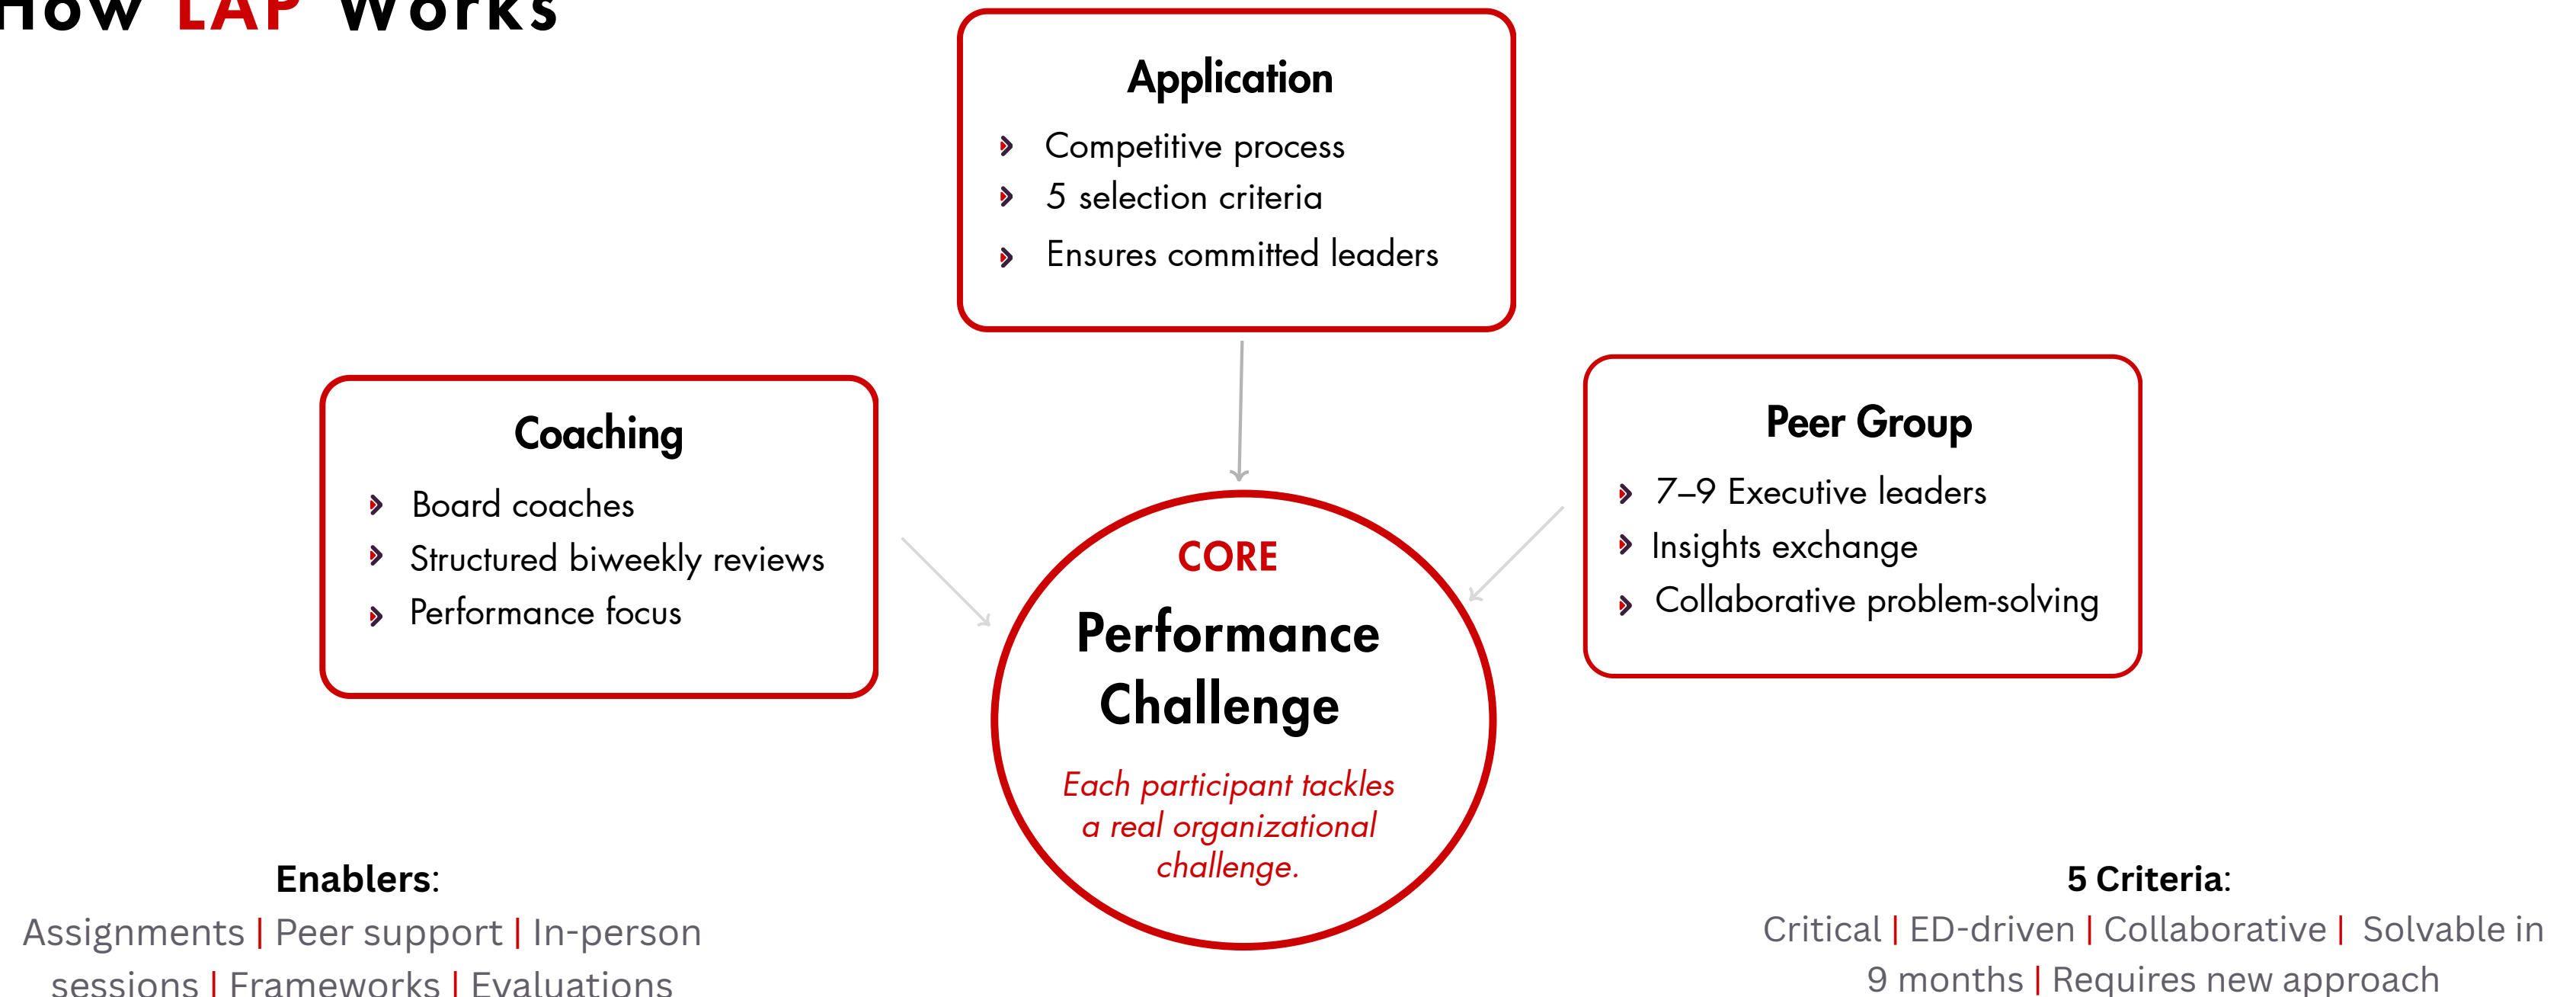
How LAP Works

Application
Competitive process
5 selection criteria
Ensures committed leaders

Coaching
Board coaches
Structured biweekly reviews
Performance focus

Peer Group
7–9 Executive leaders
Insights exchange
Collaborative problem-solving

CORE
Performance Challenge
Each participant tackles a real organizational challenge.

Enablers:
Assignments | Peer support | In-person sessions | Frameworks | Evaluations

5 Criteria:
Critical | ED-driven | Collaborative | Solvable in 9 months | Requires new approach